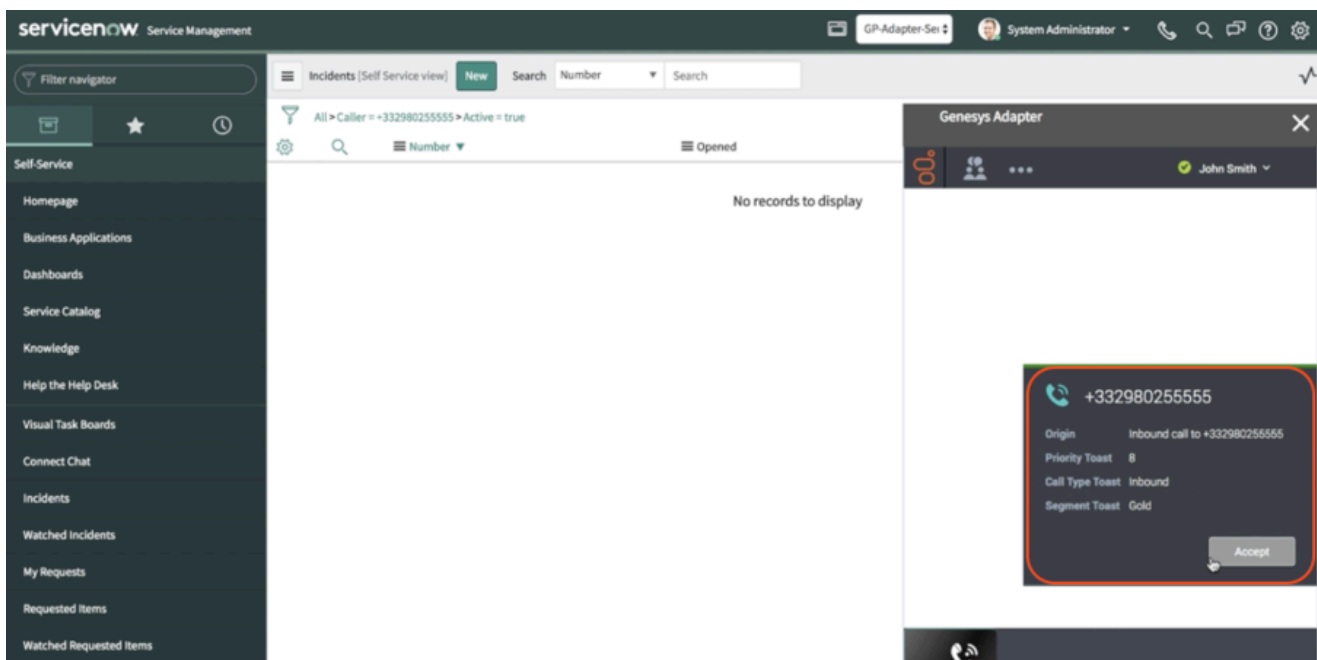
servicenow Service Management

GP-Adapter-Se

System Administrator

Filter navigator

Incidents [Self Service view] New Search Number Search

All > Caller = +332980255555 > Active = true

Number

Opened

No records to display

Self-Service

Homepage

Business Applications

Dashboards

Service Catalog

Knowledge

Help the Help Desk

Visual Task Boards

Connect Chat

Incidents

Watched Incidents

My Requests

Requested Items

Watched Requested Items

Genesys Adapter

John Smith

+332980255555

| Origin | Inbound call to +332980255555 |
|---|---|
| Priority Toast | 8 |
| Call Type Toast | Inbound |
| Segment Toast | Gold |

Accept